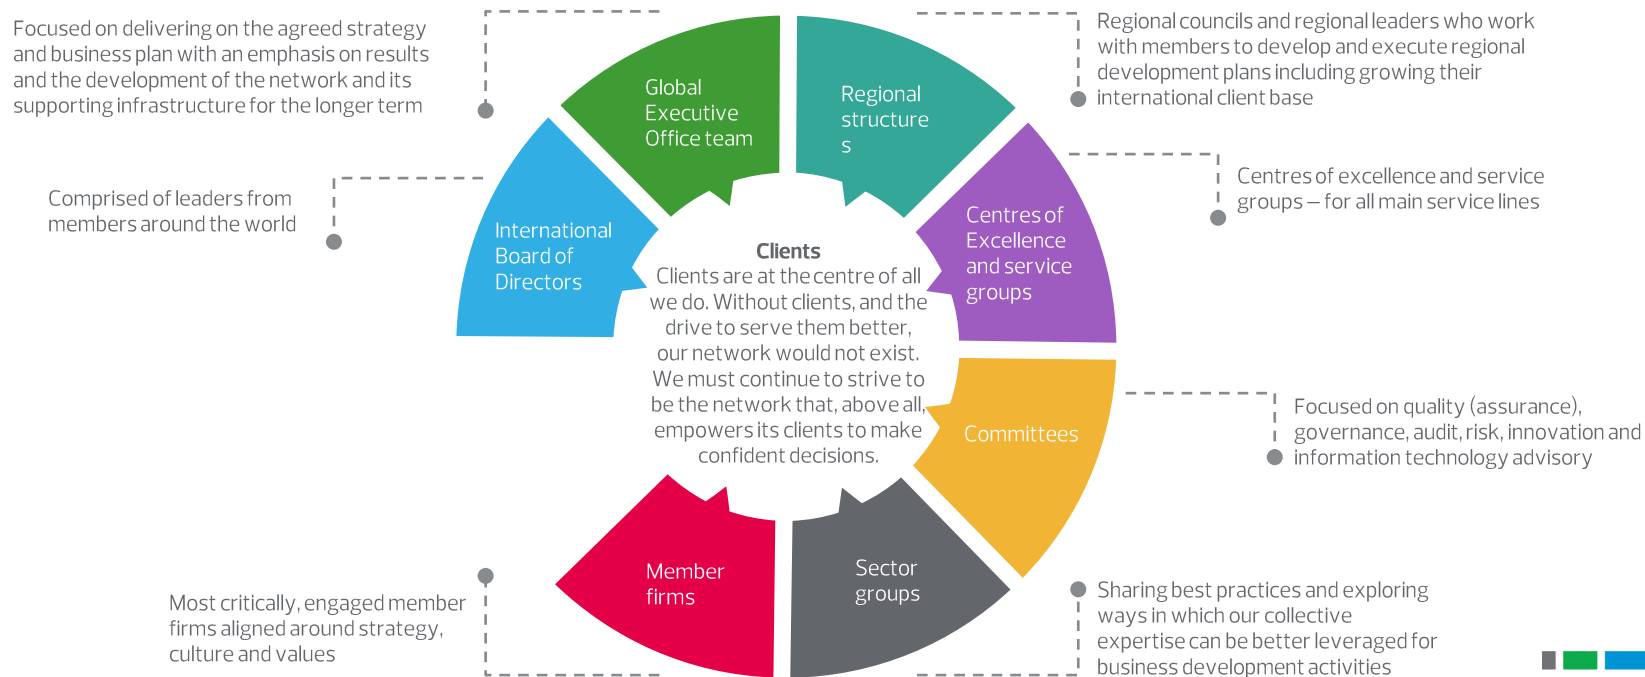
Focused on delivering on the agreed strategy and business plan with an emphasis on results and the development of the network and its supporting infrastructure for the longer term

Global Executive Office team

Regional structure s

Regional councils and regional leaders who work with members to develop and execute regional development plans including growing their international client base

Comprised of leaders from members around the world

International Board of Directors

Centres of Excellence and service groups

Centres of excellence and service groups – for all main service lines

Clients
Clients are at the centre of all we do. Without clients, and the drive to serve them better, our network would not exist. We must continue to strive to be the network that, above all, empowers its clients to make confident decisions.

Committees

Focused on quality (assurance), governance, audit, risk, innovation and information technology advisory

Member firms

Sector groups

Most critically, engaged member firms aligned around strategy, culture and values

Sharing best practices and exploring ways in which our collective expertise can be better leveraged for business development activities